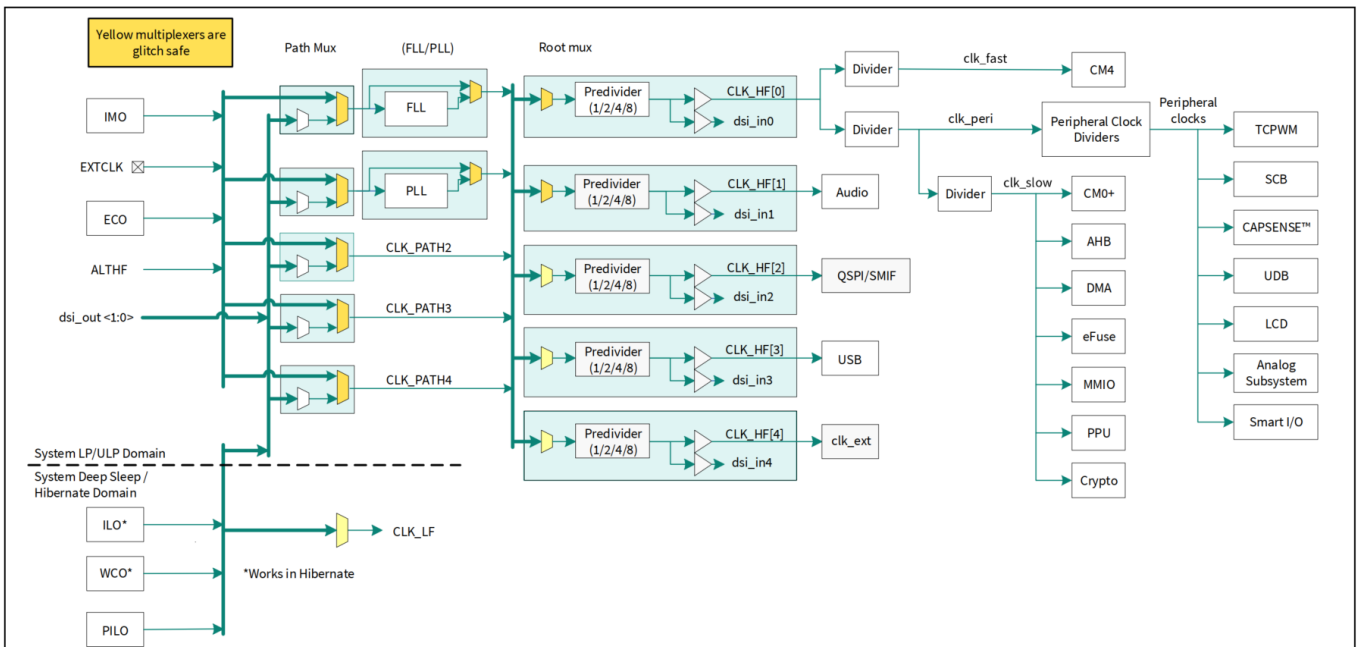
Yellow multiplexers are glitch safe

Path Mux

(FLL/PLL)

Root mux

IMO

EXTCLK

ECO

ALTHF

dsi_out <1:0>

FLL

PLL

CLK_PATH2

CLK_PATH3

CLK_PATH4

Predivider (1/2/4/8)

CLK_HF[0]

dsi_in0

Predivider (1/2/4/8)

CLK_HF[1]

dsi_in1

Predivider (1/2/4/8)

CLK_HF[2]

dsi_in2

Predivider (1/2/4/8)

CLK_HF[3]

dsi_in3

Predivider (1/2/4/8)

CLK_HF[4]

dsi_in4

Divider

clk_fast

CM4

Divider

clk_peri

Peripheral Clock Dividers

Peripheral clocks

TCPWM

SCB

CAPSENSE™

UDB

LCD

Analog Subsystem

Smart I/O

Audio

QSPI/SMIF

USB

clk_ext

Divider

clk_slow

CM0+

AHB

DMA

eFuse

MMIO

PPU

Crypto

System LP/ULP Domain

System Deep Sleep / Hibernate Domain

ILO*

WCO*

PILO

CLK_LF

*Works in Hibernate